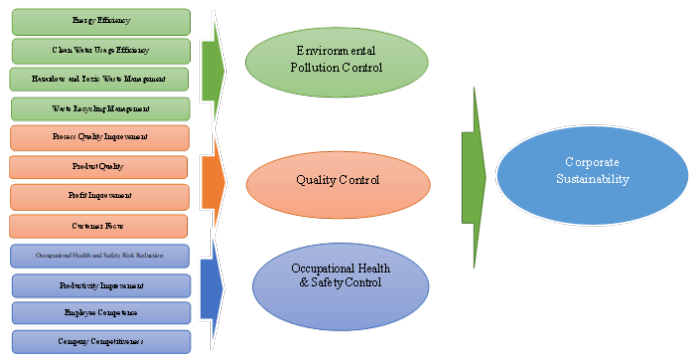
Energy Efficiency

Clean Water Usage Efficiency

Hazardous and Toxic Waste Management

Waste Recycling Management

Process Quality Improvement

Product Quality

Profit Improvement

Customer Focus

Occupational Health and Safety Risk Reduction

Productivity Improvement

Employee Competence

Company Competitiveness

Environmental Pollution Control

Quality Control

Occupational Health & Safety Control

Corporate Sustainability